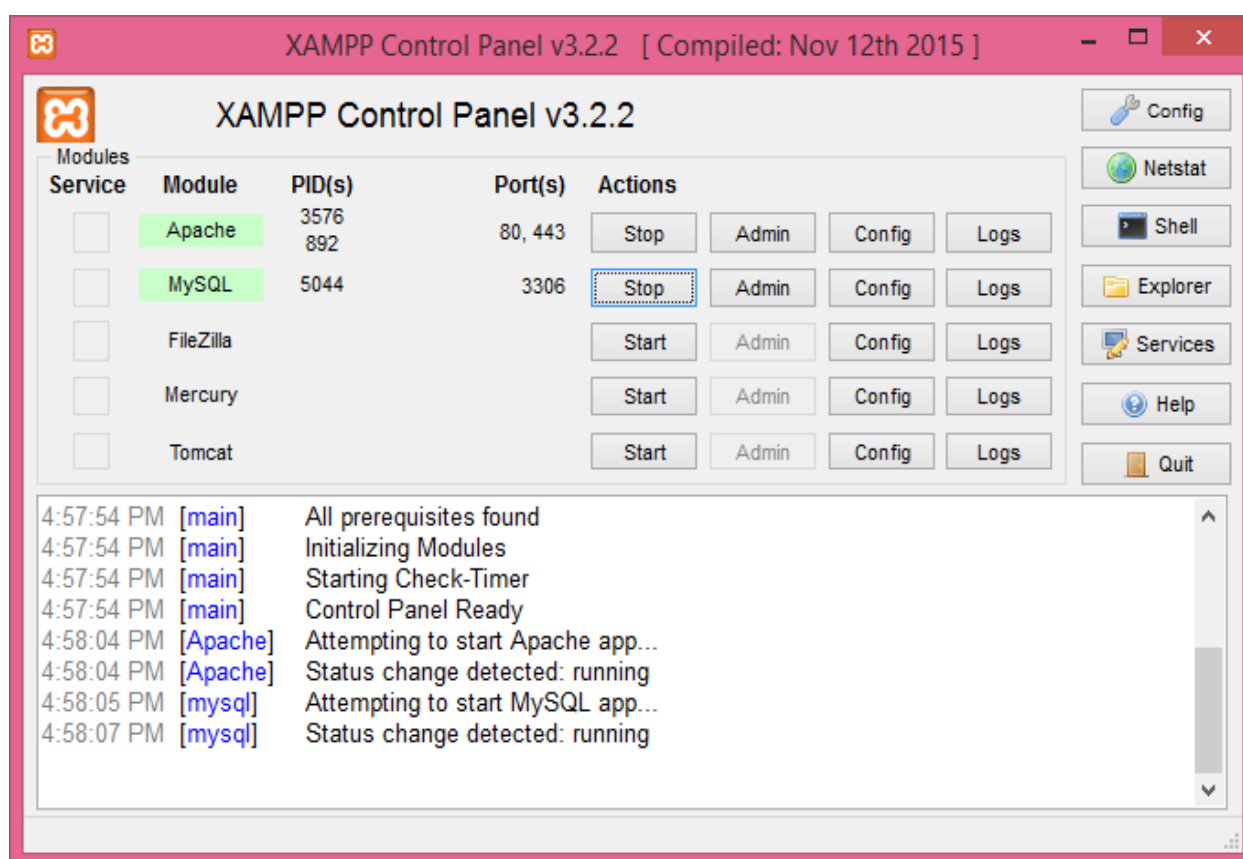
XAMPP Control Panel v3.2.2 [ Compiled: Nov 12th 2015 ]

XAMPP Control Panel v3.2.2

Config
Netstat
Shell
Explorer
Services
Help
Quit

Modules

| Service | Module | PID(s) | Port(s) | Actions | | | |
|---|---|---|---|---|---|---|---|
| | Apache | 3576 892 | 80, 443 | Stop | Admin | Config | Logs |
| | MySQL | 5044 | 3306 | Stop | Admin | Config | Logs |
| | FileZilla | | | Start | Admin | Config | Logs |
| | Mercury | | | Start | Admin | Config | Logs |
| | Tomcat | | | Start | Admin | Config | Logs |

4:57:54 PM [main] All prerequisites found
4:57:54 PM [main] Initializing Modules
4:57:54 PM [main] Starting Check-Timer
4:57:54 PM [main] Control Panel Ready
4:58:04 PM [Apache] Attempting to start Apache app...
4:58:04 PM [Apache] Status change detected: running
4:58:05 PM [mysql] Attempting to start MySQL app...
4:58:07 PM [mysql] Status change detected: running